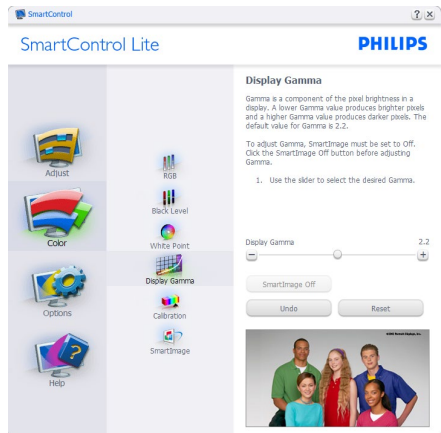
SmartControl

?  X

SmartControl Lite

PHILIPS

Adjust

Color

Options

Help

RGB

Black Level

White Point

Display Gamma

Calibration

SmartImage

Display Gamma

Gamma is a component of the pixel brightness in a display. A lower Gamma value produces brighter pixels and a higher Gamma value produces darker pixels. The default value for Gamma is 2.2.

To adjust Gamma, SmartImage must be set to Off. Click the SmartImage Off button before adjusting Gamma.

1. Use the slider to select the desired Gamma.

Display Gamma

2.2

−

+

SmartImage Off

Undo

Reset

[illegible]